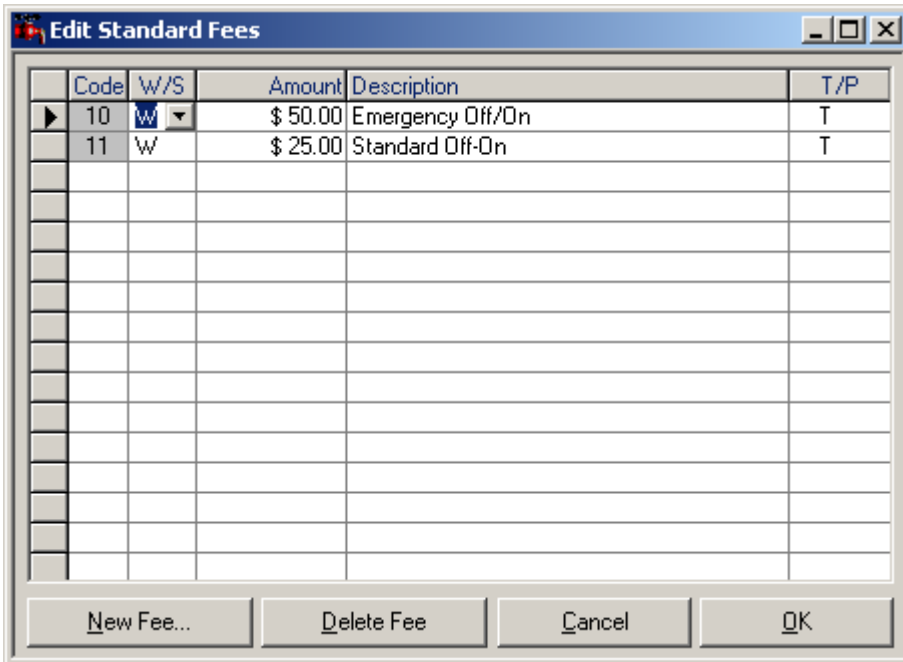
Edit Standard Fees

| Code | W/S | Amount | Description | T/P |
|---|---|---|---|---|
| 10 | W | \$ 50.00 | Emergency Off/On | T |
| 11 | W | \$ 25.00 | Standard Off-On | T |

New Fee... Delete Fee Cancel OK